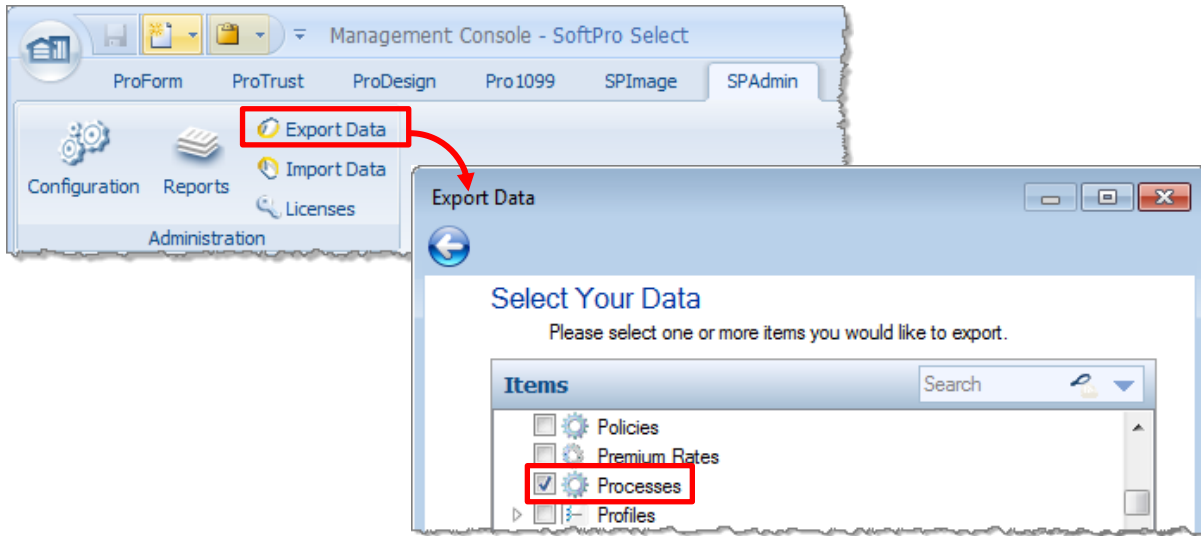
Management Console - SoftPro Select

ProForm ProTrust ProDesign Pro1099 SPImage SPAdmin

Configuration Reports Export Data Import Data Licenses

Administration

Export Data

Select Your Data

Please select one or more items you would like to export.

Items

Search

Policies

Premium Rates

Processes

Profiles